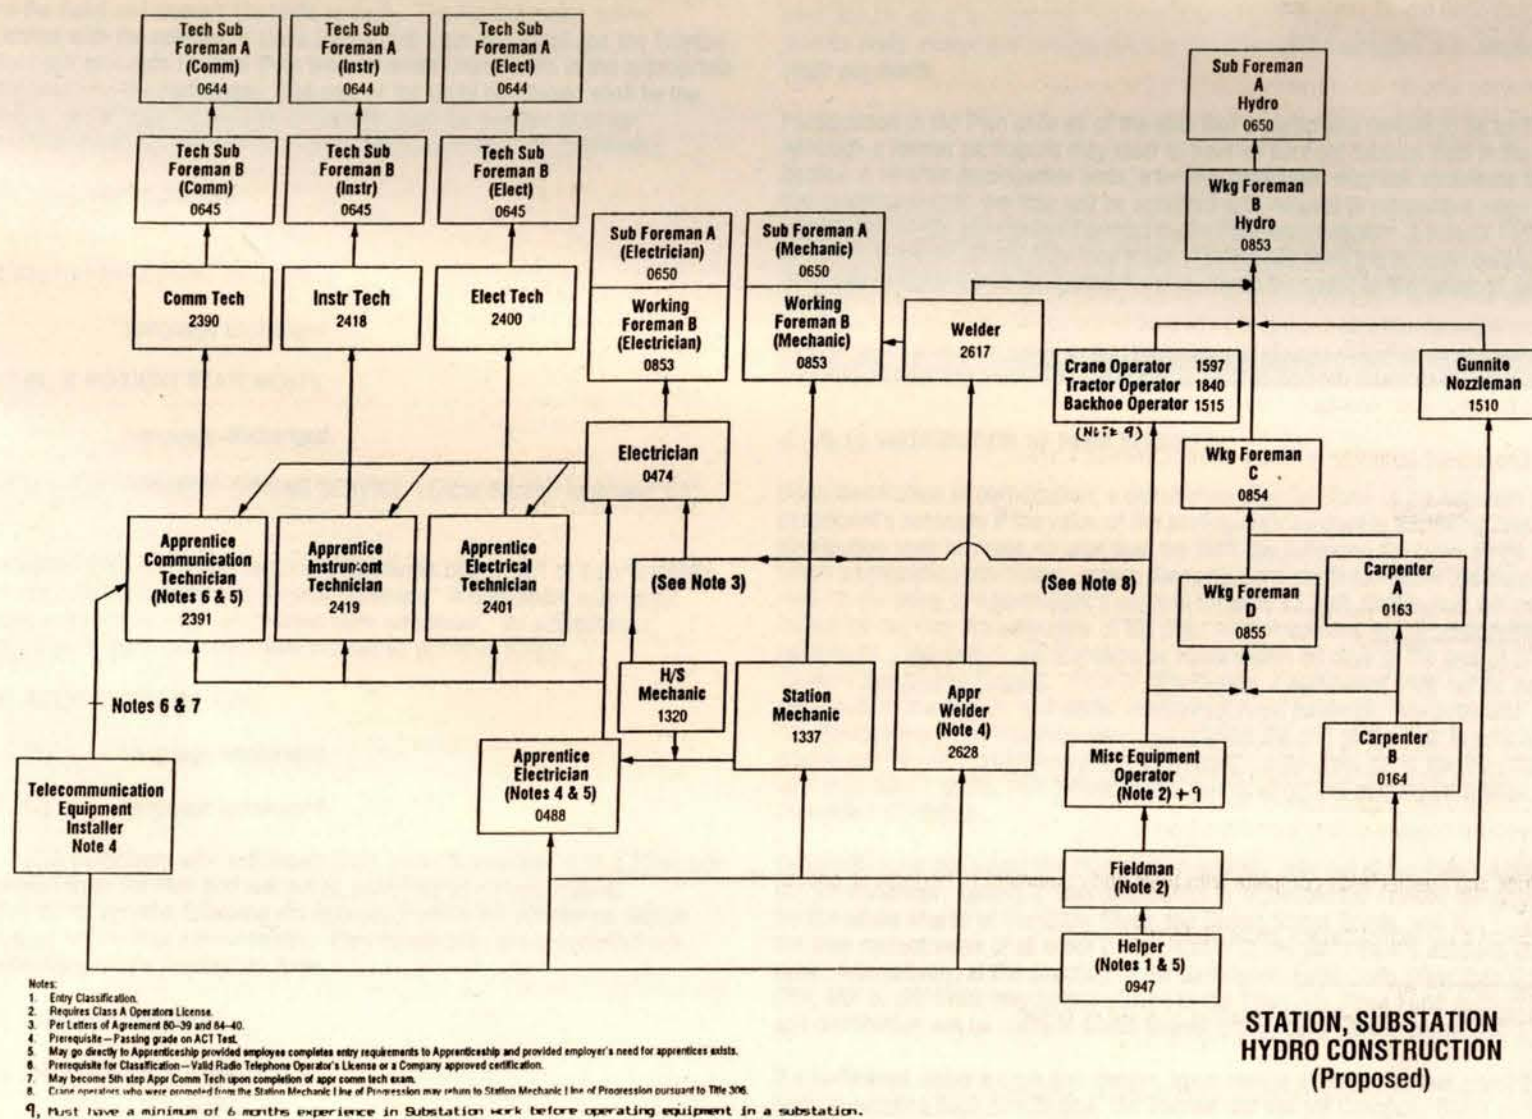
Tech Sub Foreman A (Comm) 0644

Tech Sub Foreman A (Instr) 0644

Tech Sub Foreman A (Elect) 0644

Tech Sub Foreman B (Comm) 0645

Tech Sub Foreman B (Instr) 0645

Tech Sub Foreman B (Elect) 0645

Comm Tech 2390

Instr Tech 2418

Elect Tech 2400

Sub Foreman A (Electrician) 0650

Working Foreman B (Electrician) 0853

Sub Foreman A (Mechanic) 0650

Working Foreman B (Mechanic) 0853

Welder 2617

Sub Foreman A Hydro 0650

Wkg Foreman B Hydro 0853

Crane Operator 1597
Tractor Operator 1840
Backhoe Operator 1515

(Note 9)

Gunnite Nozzleman 1510

Electrician 0474

Wkg Foreman C 0854

Apprentice Communication Technician (Notes 6 & 5) 2391

Apprentice Instrument Technician 2419

Apprentice Electrical Technician 2401

(See Note 3)

(See Note 8)

Wkg Foreman D 0855

Carpenter A 0163

H/S Mechanic 1320

Station Mechanic 1337

Appr Welder (Note 4) 2628

Notes 6 & 7

Carpenter B 0164

Telecommunication Equipment Installer Note 4

Apprentice Electrician (Notes 4 & 5) 0488

Misc Equipment Operator (Note 2) + 9

Fieldman (Note 2)

Helper (Notes 1 & 5) 0947

Notes:
1. Entry Classification.
2. Requires Class A Operators License.
3. Per Letters of Agreement 80-39 and 84-40.
4. Prerequisite—Passing grade on ACT Test.
5. May go directly to Apprenticeship provided employee completes entry requirements to Apprenticeship and provided employer's need for apprentices exists.
6. Prerequisite for Classification—Valid Radio Telephone Operator's License or a Company approved certification.
7. May become 5th step Appr Comm Tech upon completion of appr comm tech exam.
8. Crane operators who were promoted from the Station Mechanic Line of Progression may return to Station Mechanic Line of Progression pursuant to Title 306.
9. Must have a minimum of 6 months experience in Substation work before operating equipment in a substation.

STATION, SUBSTATION HYDRO CONSTRUCTION (Proposed)